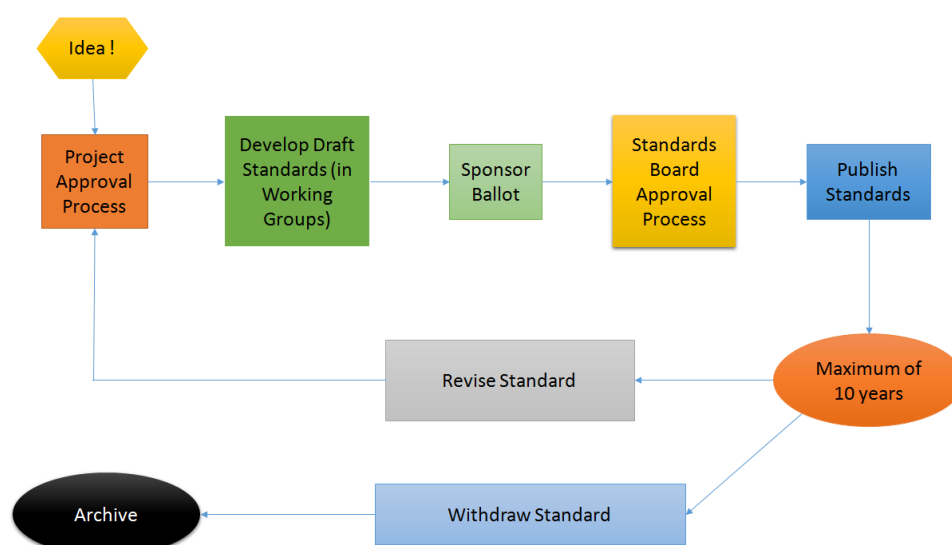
Idea !

Project Approval Process

Develop Draft Standards (in Working Groups)

Sponsor Ballot

Standards Board Approval Process

Publish Standards

Maximum of 10 years

Revise Standard

Withdraw Standard

Archive